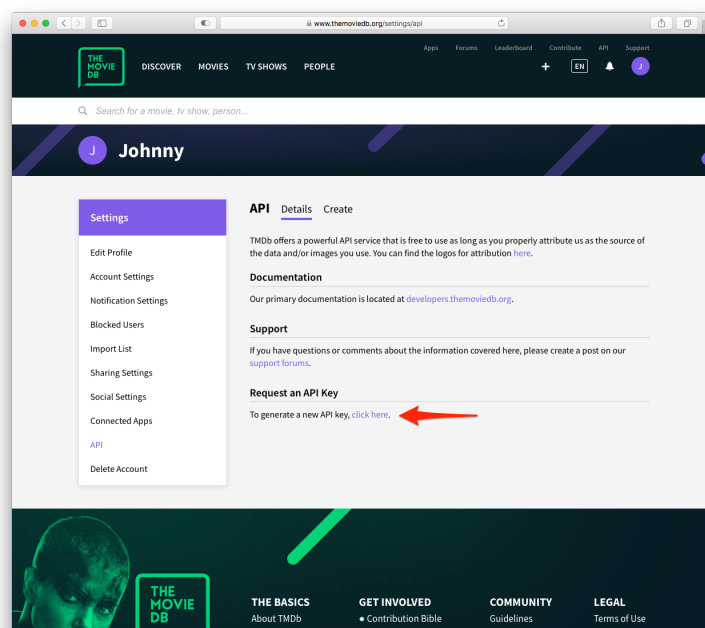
www.themoviedb.org/settings/api

THE MOVIE DB

DISCOVER MOVIES TV SHOWS PEOPLE

Apps Forums Leaderboard Contribute API Support

EN

J

Search for a movie, tv show, person...

J Johnny

Settings

Edit Profile

Account Settings

Notification Settings

Blocked Users

Import List

Sharing Settings

Social Settings

Connected Apps

API

Delete Account

API Details Create

TMDb offers a powerful API service that is free to use as long as you properly attribute us as the source of the data and/or images you use. You can find the logos for attribution here.

Documentation

Our primary documentation is located at developers.themoviedb.org.

Support

If you have questions or comments about the information covered here, please create a post on our support forums.

Request an API Key

To generate a new API key, click here.

THE MOVIE DB

THE BASICS

About TMDb

GET INVOLVED

• Contribution Bible

COMMUNITY

Guidelines

LEGAL

Terms of Use